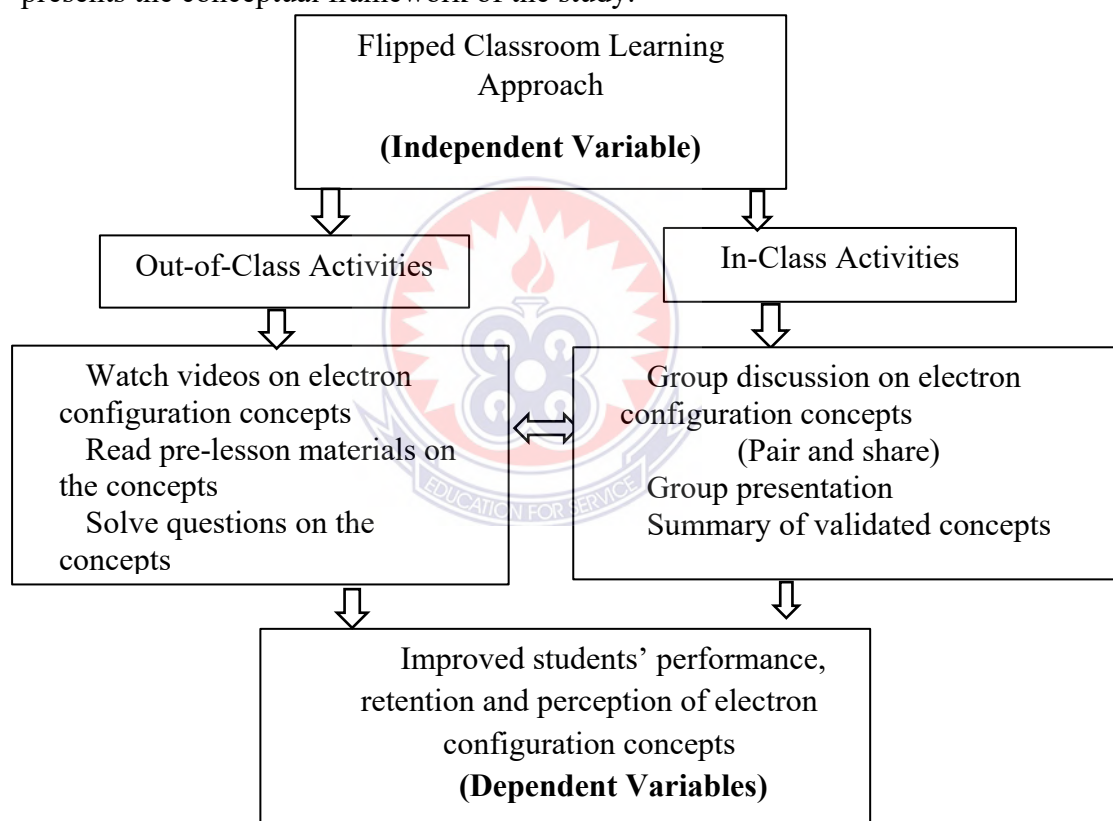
presents the conceptual framework of the study.

Flipped Classroom Learning Approach
**(Independent Variable)**

Out-of-Class Activities

In-Class Activities

Watch videos on electron configuration concepts
Read pre-lesson materials on the concepts
Solve questions on the concepts

Group discussion on electron configuration concepts
(Pair and share)
Group presentation
Summary of validated concepts

EDUCATION FOR SERVICE

Improved students' performance, retention and perception of electron configuration concepts
**(Dependent Variables)**